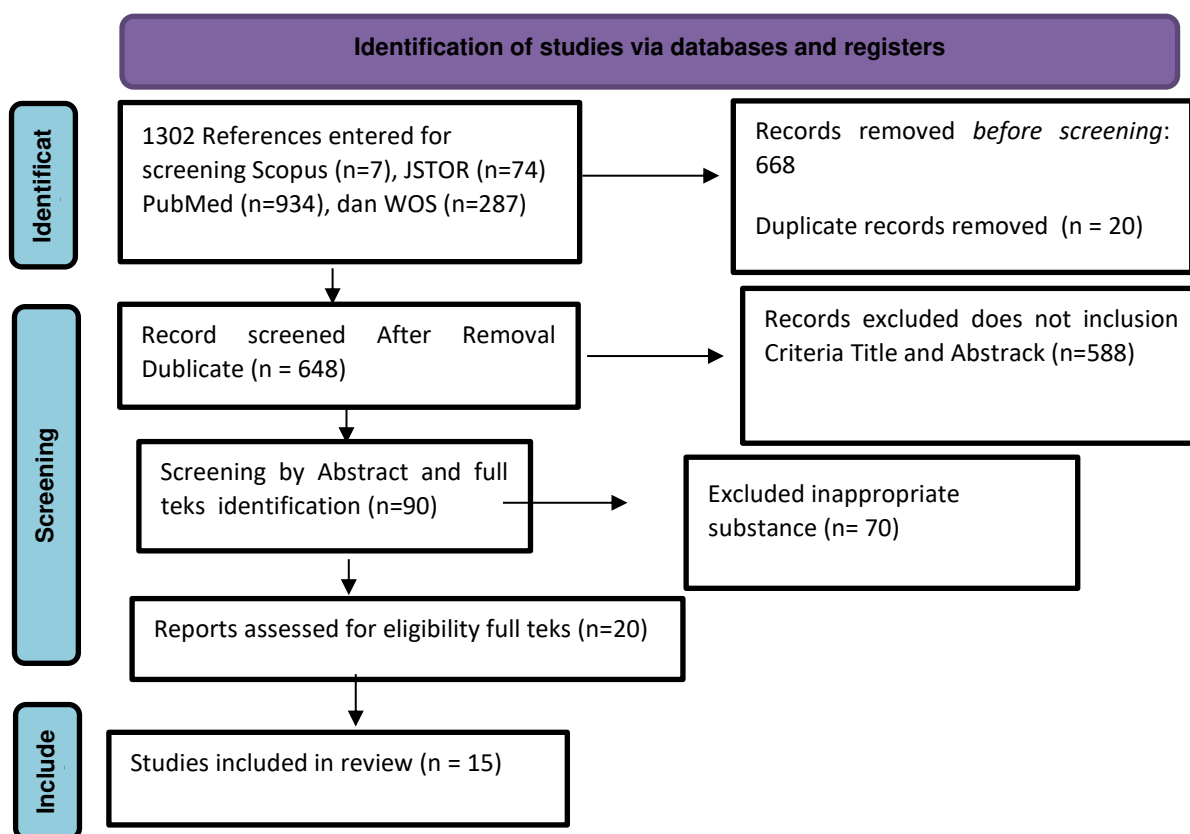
Identification of studies via databases and registers

Identificat

1302 References entered for screening Scopus (n=7), JSTOR (n=74) PubMed (n=934), dan WOS (n=287)

Records removed *before screening*: 668

Duplicate records removed (n = 20)

Screening

Record screened After Removal Dublicate (n = 648)

Records excluded does not inclusion Criteria Title and Abstrack (n=588)

Screening by Abstract and full teks identification (n=90)

Excluded inappropriate substance (n= 70)

Reports assessed for eligibility full teks (n=20)

Include

Studies included in review (n = 15)